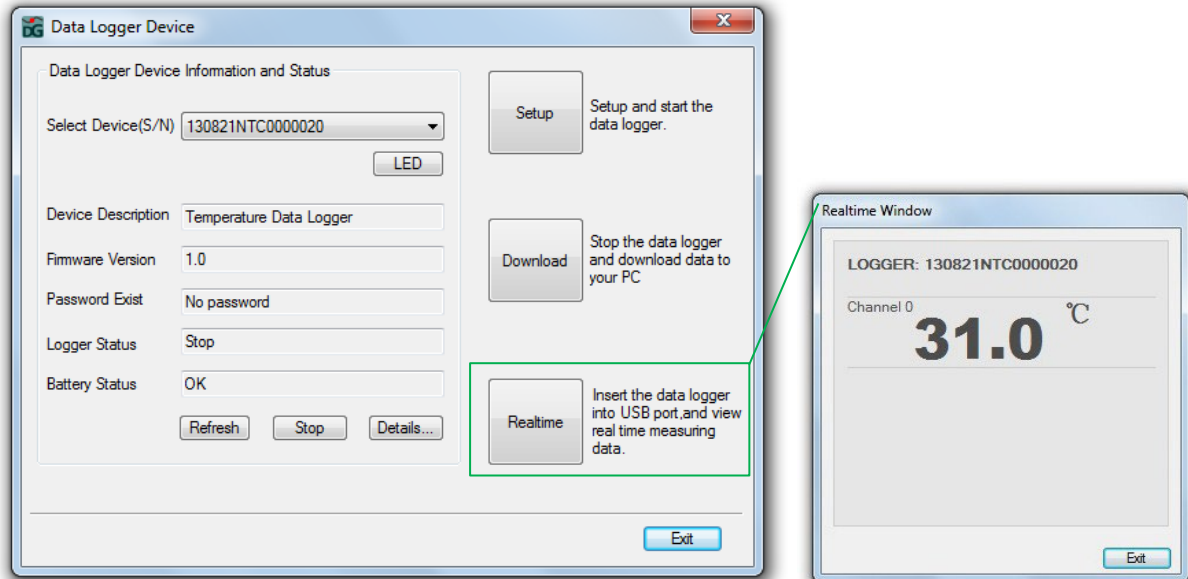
DG Data Logger Device

X

Data Logger Device Information and Status

Select Device(S/N) 130821NTC0000020

LED

Device Description Temperature Data Logger

Firmware Version 1.0

Password Exist No password

Logger Status Stop

Battery Status OK

Refresh Stop Details...

Setup

Setup and start the data logger.

Download

Stop the data logger and download data to your PC

Realtime

Insert the data logger into USB port,and view real time measuring data.

Exit

Realtime Window

LOGGER: 130821NTC0000020

Channel 0

31.0 ℃

Exit